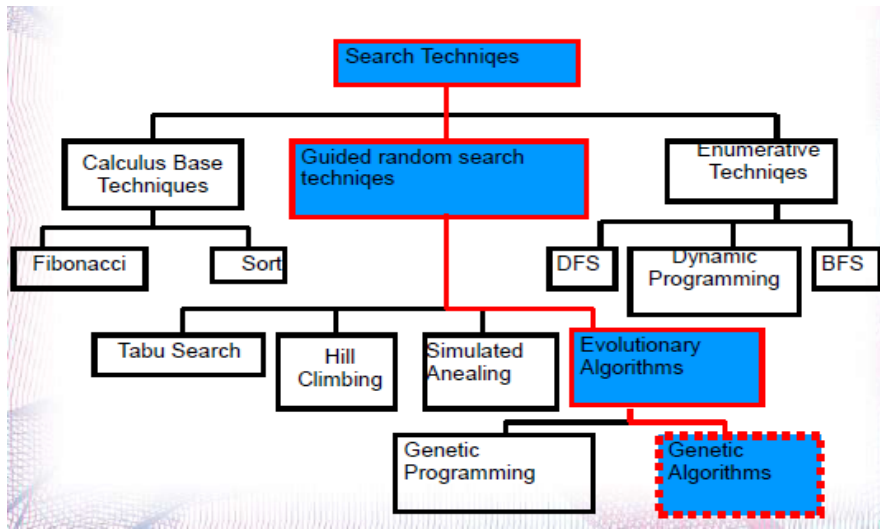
Search Techniqes

Calculus Base Techniques

Guided random search techniqes

Enumerative Techniqes

Fibonacci

Sort

DFS

Dynamic Programming

BFS

Tabu Search

Hill Climbing

Simulated Anealing

Evolutionary Algorithms

Genetic Programming

Genetic Algorithms